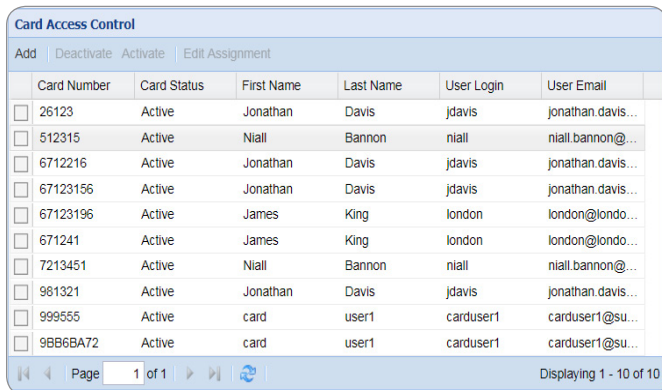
Card Access Control

Add | Deactivate Activate | Edit Assignment

| Card Number | Card Status | First Name | Last Name | User Login | User Email |
|---|---|---|---|---|---|
| 26123 | Active | Jonathan | Davis | jdavis | jonathan.davis... |
| 512315 | Active | Niall | Bannon | niall | niall.bannon@... |
| 6712216 | Active | Jonathan | Davis | jdavis | jonathan.davis... |
| 67123156 | Active | Jonathan | Davis | jdavis | jonathan.davis... |
| 67123196 | Active | James | King | london | london@londo... |
| 671241 | Active | James | King | london | london@londo... |
| 7213451 | Active | Niall | Bannon | niall | niall.bannon@... |
| 981321 | Active | Jonathan | Davis | jdavis | jonathan.davis... |
| 999555 | Active | card | user1 | carduser1 | carduser1@su... |
| 9BB6BA72 | Active | card | user1 | carduser1 | carduser1@su... |

Page 1 of 1

Displaying 1 - 10 of 10